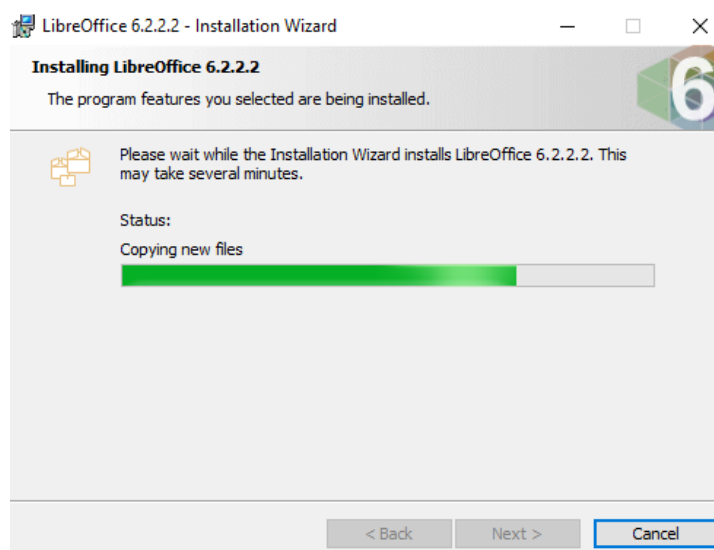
LibreOffice 6.2.2.2 - Installation Wizard

Installing LibreOffice 6.2.2.2

The program features you selected are being installed.

6

Please wait while the Installation Wizard installs LibreOffice 6.2.2.2. This may take several minutes.

Status:

Copying new files

< Back   Next >   Cancel